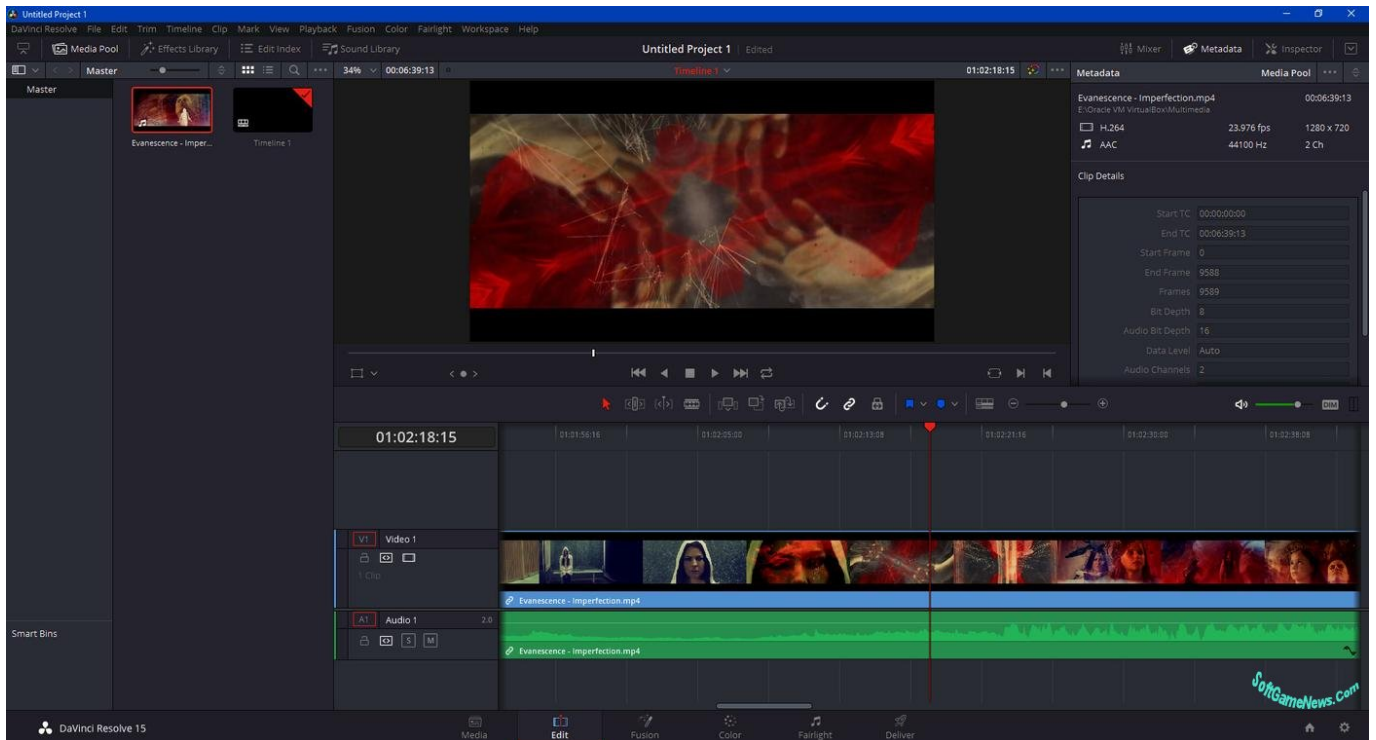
Untitled Project 1
DaVinci Resolve File Edit Trim Timeline Clip Mark View Playback Fusion Color Fairlight Workspace Help
Media Pool Effects Library Edit Index Sound Library
Untitled Project 1 Edited
Mixer Metadata Inspector
Master 34% 00:06:39:13 Timeline 1 01:02:18:15
Metadata Media Pool
Master
Evanescence - Imper... Timeline 1
Evanescence - Imperfection.mp4 00:06:39:13
E:\Oracle VM VirtualBox\Multimedia
H.264 23.976 fps 1280 x 720
AAC 44100 Hz 2 Ch
Clip Details
Start TC 00:00:00:00
End TC 00:06:39:13
Start Frame 0
End Frame 9588
Frames 9589
Bit Depth 8
Audio Bit Depth 16
Data Level Auto
Audio Channels 2
01:02:18:15
01:01:56:16 01:02:05:00 01:02:13:08 01:02:21:16 01:02:30:00 01:02:38:08
V1 Video 1
1 Clip
Evanescence - Imperfection.mp4
A1 Audio 1 2.0
S M
Evanescence - Imperfection.mp4
Smart Bins
DIM
SoftGameNews.Com
DaVinci Resolve 15
Media Edit Fusion Color Fairlight Deliver